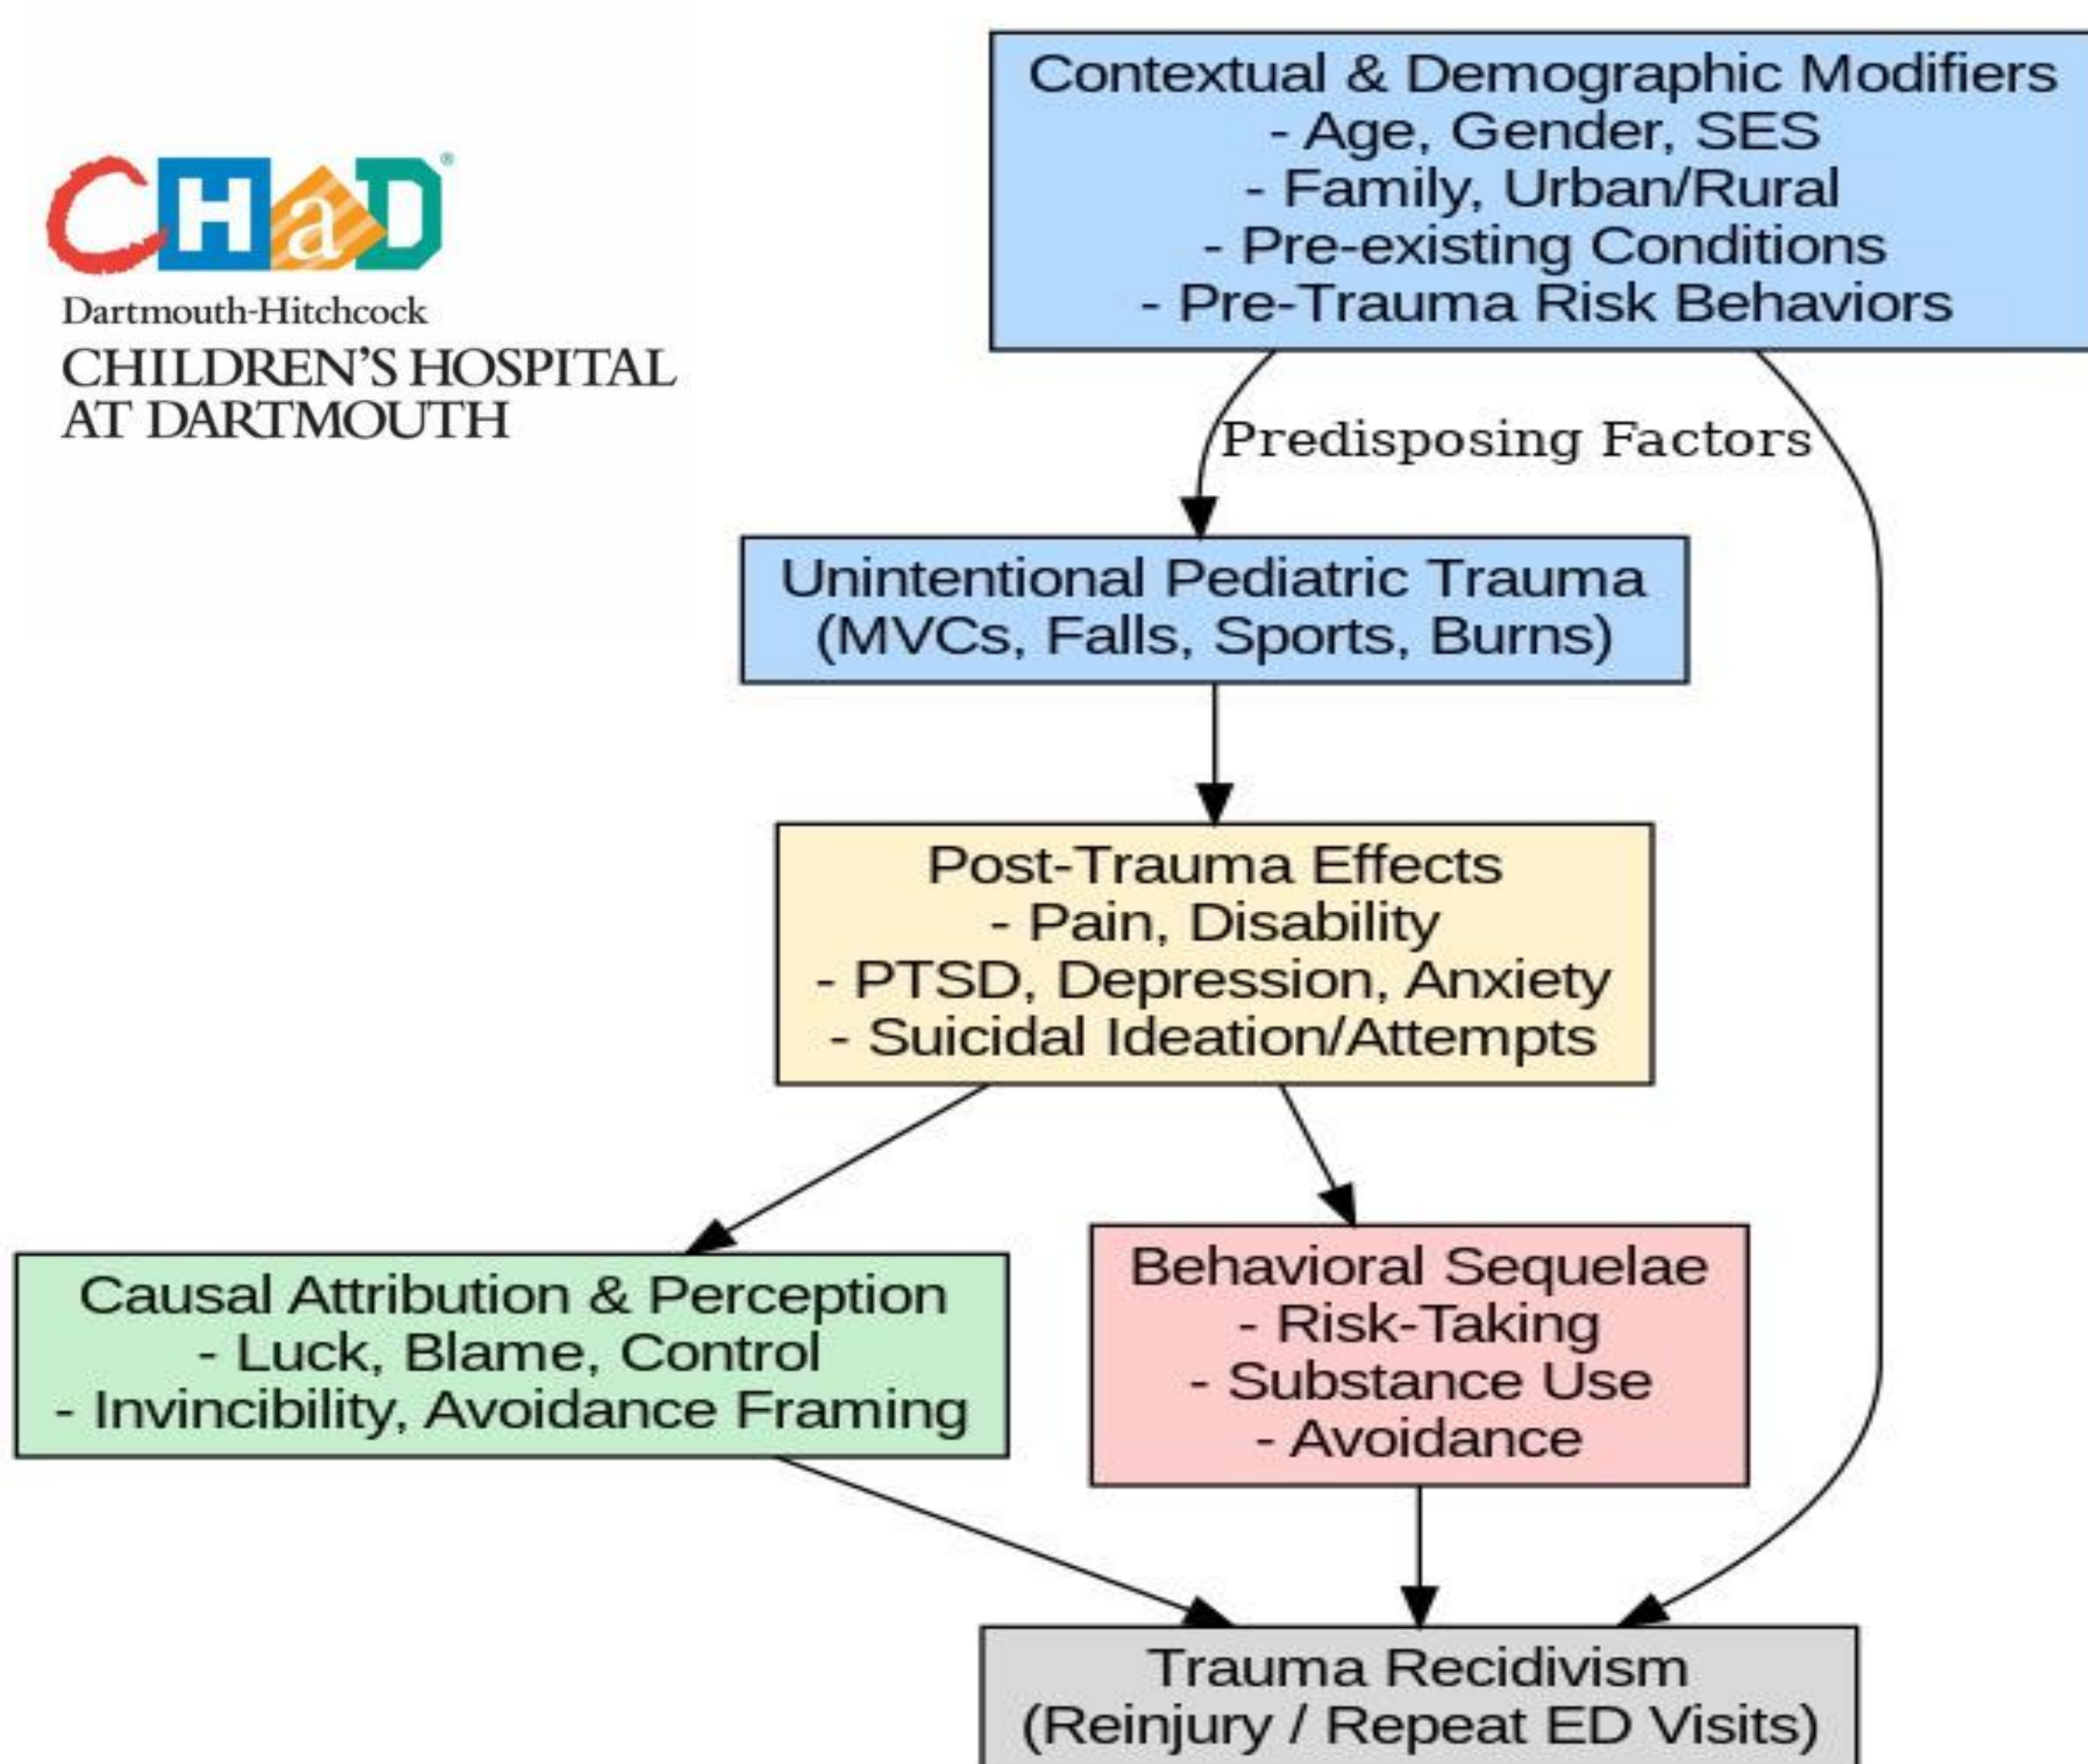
CHaD®
Dartmouth-Hitchcock
CHILDREN'S HOSPITAL AT DARTMOUTH

Contextual & Demographic Modifiers
- Age, Gender, SES
- Family, Urban/Rural
- Pre-existing Conditions
- Pre-Trauma Risk Behaviors

Predisposing Factors

Unintentional Pediatric Trauma
(MVCs, Falls, Sports, Burns)

Post-Trauma Effects
- Pain, Disability
- PTSD, Depression, Anxiety
- Suicidal Ideation/Attempts

Causal Attribution & Perception
- Luck, Blame, Control
- Invincibility, Avoidance Framing

Behavioral Sequelae
- Risk-Taking
- Substance Use
- Avoidance

Trauma Recidivism
(Reinjury / Repeat ED Visits)